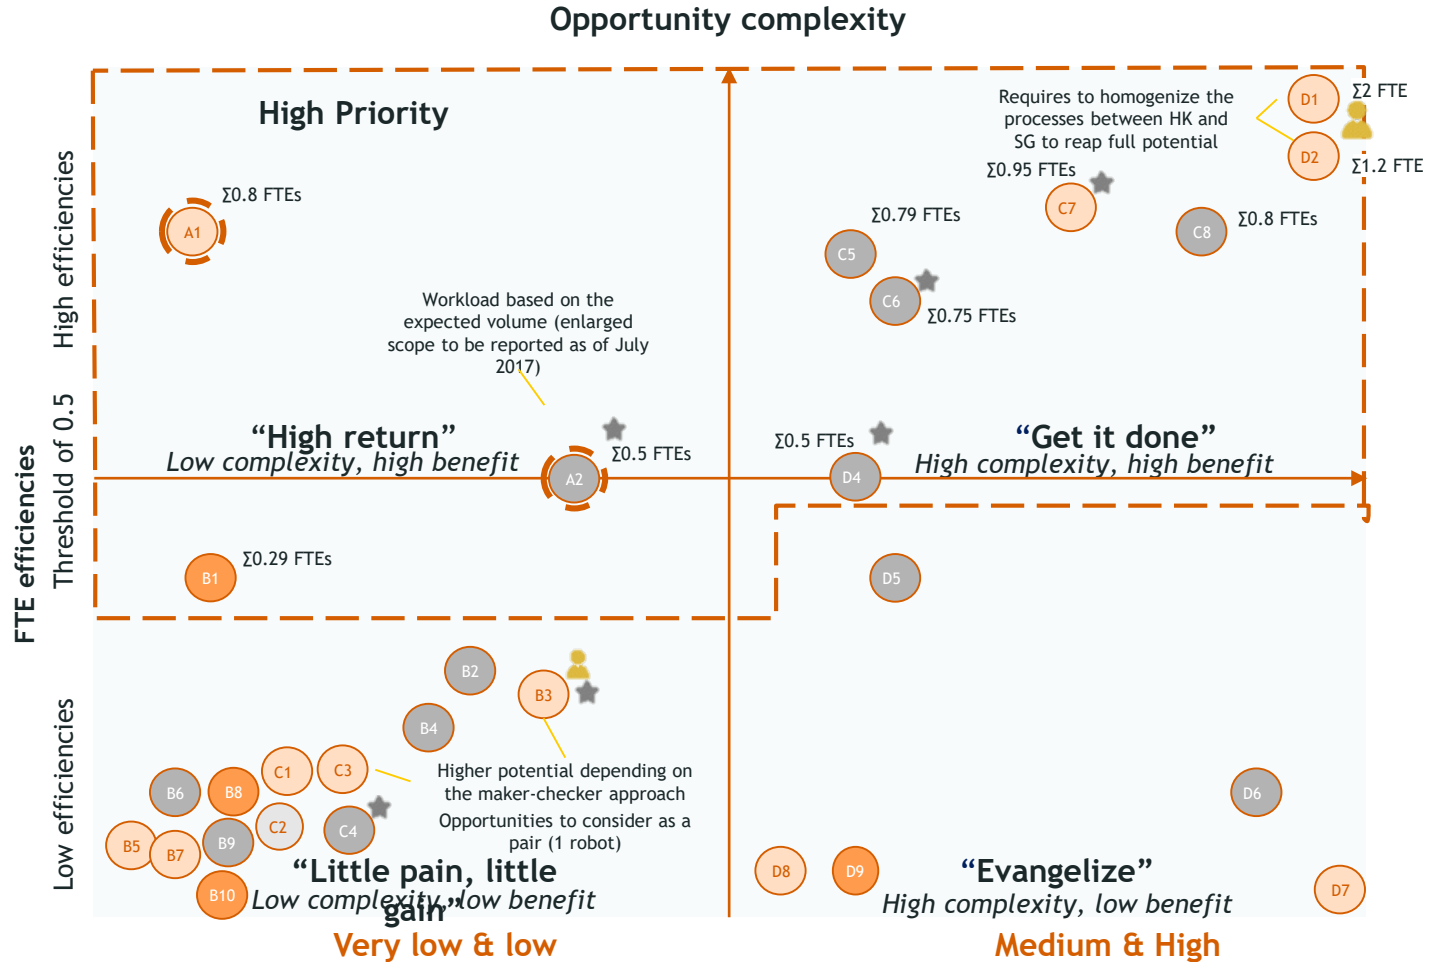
Opportunity complexity

High Priority

High efficiencies

FTE efficiencies

Threshold of 0.5

Low efficiencies

Σ0.8 FTEs

A1

Workload based on the expected volume (enlarged scope to be reported as of July 2017)

“High return”
Low complexity, high benefit

A2

Σ0.5 FTEs

B1

Σ0.29 FTEs

Requires to homogenize the processes between HK and SG to reap full potential

D1

Σ2 FTE

D2

Σ1.2 FTE

Σ0.95 FTEs

C7

Σ0.79 FTEs

C5

C8

Σ0.8 FTEs

C6

Σ0.75 FTEs

Σ0.5 FTEs

D4

“Get it done”
High complexity, high benefit

D5

B2

B3

B4

C1

C3

B6

B8

Higher potential depending on the maker-checker approach

Opportunities to consider as a pair (1 robot)

C2

C4

B5

B7

B9

B10

“Little pain, little gain”
Low complexity, low benefit

D8

D9

“Evangelize”
High complexity, low benefit

D6

D7

Very low & low

Medium & High